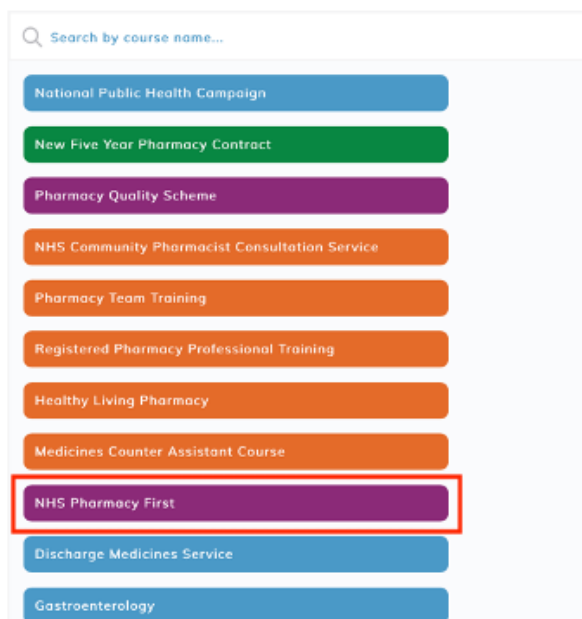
Search by course name...

National Public Health Campaign

New Five Year Pharmacy Contract

Pharmacy Quality Scheme

NHS Community Pharmacist Consultation Service

Pharmacy Team Training

Registered Pharmacy Professional Training

Healthy Living Pharmacy

Medicines Counter Assistant Course

NHS Pharmacy First

Discharge Medicines Service

Gastroenterology